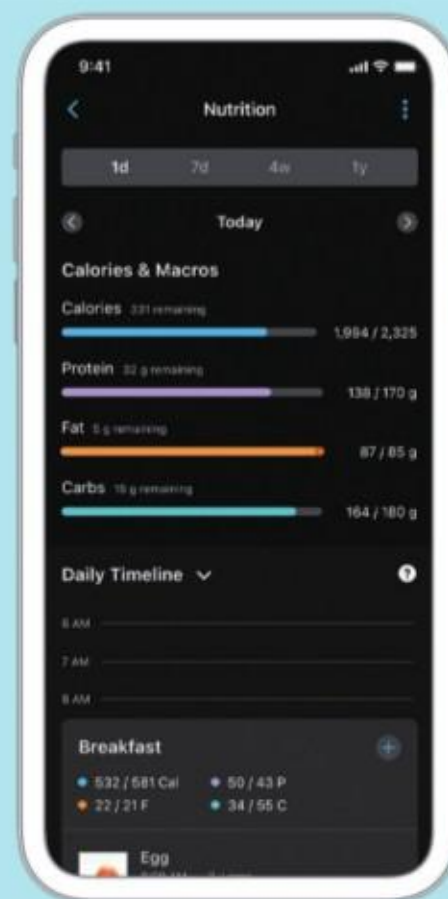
9:41

Nutrition

1d 7d 4w 1y

Today

Calories & Macros

Calories 331 remaining
1,994 / 2,325

Protein 32 g remaining
138 / 170 g

Fat 5 g remaining
87 / 85 g

Carbs 16 g remaining
164 / 180 g

Daily Timeline

6 AM

7 AM

8 AM

Breakfast

532 / 581 Cal
50 / 43 P
22 / 21 F
34 / 55 C

Egg
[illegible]